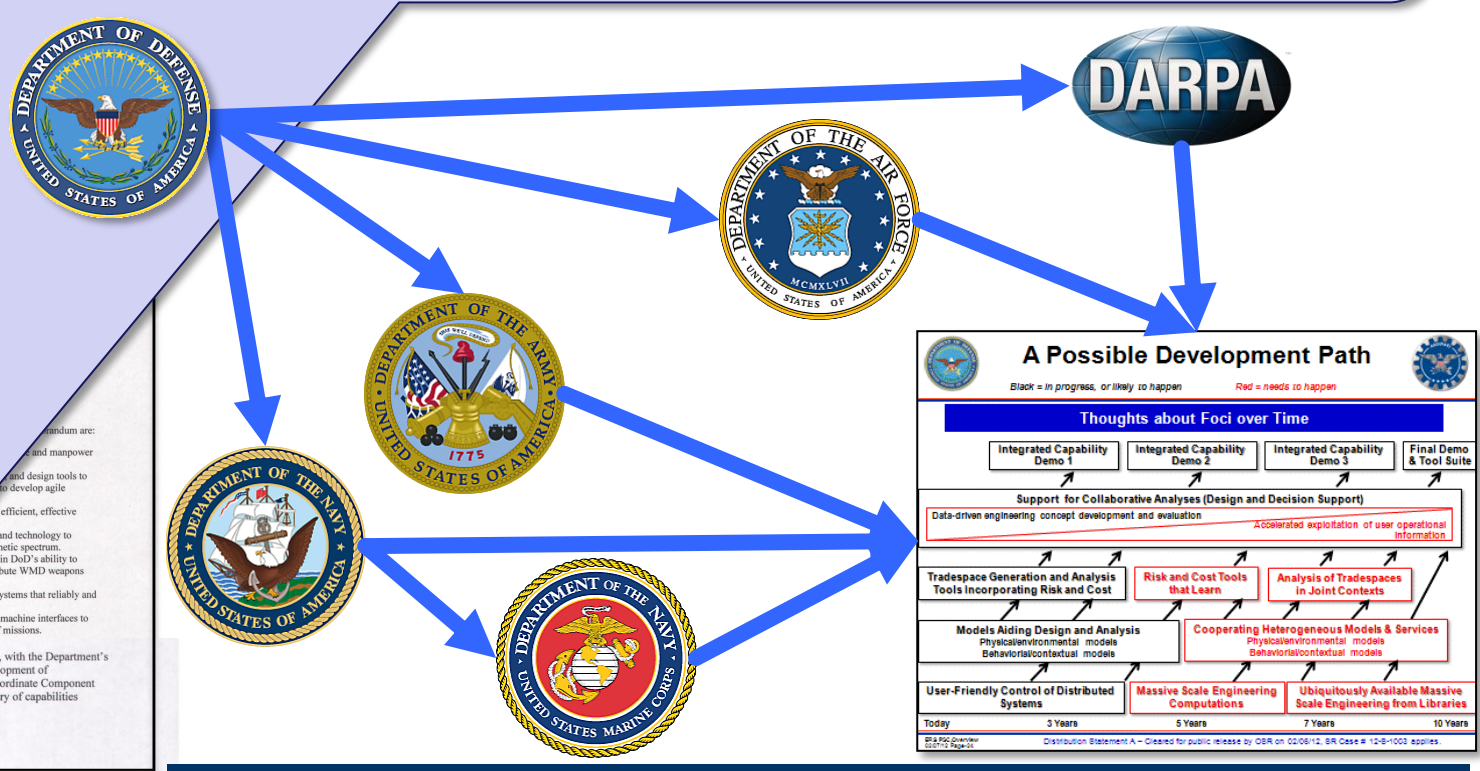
DEPARTMENT OF DEFENSE
UNITED STATES OF AMERICA

DARPA

DEPARTMENT OF THE AIR FORCE
MCMXLVII
UNITED STATES OF AMERICA

DEPARTMENT OF THE ARMY
THIS WE'LL DEFEND
1775
UNITED STATES OF AMERICA

DEPARTMENT OF THE NAVY
UNITED STATES OF AMERICA

DEPARTMENT OF THE NAVY
UNITED STATES MARINE CORPS

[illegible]randum are:
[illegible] and manpower
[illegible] and design tools to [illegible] to develop agile
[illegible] efficient, effective
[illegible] and technology to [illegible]netic spectrum. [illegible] in DoD's ability to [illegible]bute WMD weapons
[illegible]ystems that reliably and
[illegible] machine interfaces to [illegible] missions.
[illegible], with the Department's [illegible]opment of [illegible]ordinate Component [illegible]ry of capabilities

A Possible Development Path
Black = in progress, or likely to happen
Red = needs to happen
Thoughts about Foci over Time
Integrated Capability Demo 1
Integrated Capability Demo 2
Integrated Capability Demo 3
Final Demo & Tool Suite
Support for Collaborative Analyses (Design and Decision Support)
Data-driven engineering concept development and evaluation
Accelerated exploitation of user operational information
Tradespace Generation and Analysis Tools Incorporating Risk and Cost
Risk and Cost Tools that Learn
Analysis of Tradespaces in Joint Contexts
Models Aiding Design and Analysis
Physical/environmental models
Behavioral/contextual models
Cooperating Heterogeneous Models & Services
Physical/environmental models
Behavioral/contextual models
User-Friendly Control of Distributed Systems
Massive Scale Engineering Computations
Ubiquitously Available Massive Scale Engineering from Libraries
Today
3 Years
5 Years
7 Years
10 Years
ERS PSC Overview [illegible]
Distribution Statement A – Cleared for public release by OSR on 02/06/12, SR Case # 12-S-1003 applies.